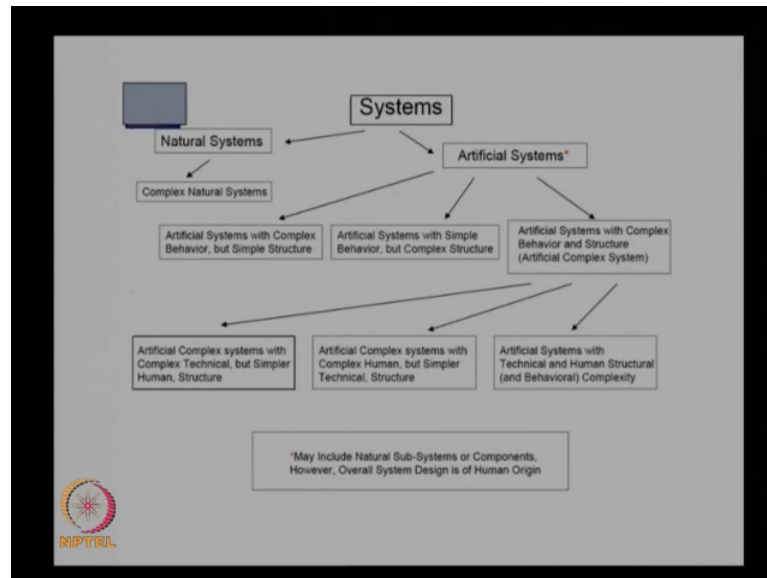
Systems

Natural Systems

Artificial Systems*

Complex Natural Systems

Artificial Systems with Complex Behavior, but Simple Structure

Artificial Systems with Simple Behavior, but Complex Structure

Artificial Systems with Complex Behavior and Structure (Artificial Complex System)

Artificial Complex systems with Complex Technical, but Simpler Human, Structure

Artificial Complex systems with Complex Human, but Simpler Technical, Structure

Artificial Systems with Technical and Human Structural (and Behavioral) Complexity

*May Include Natural Sub-Systems or Components, However, Overall System Design is of Human Origin

NPTEL